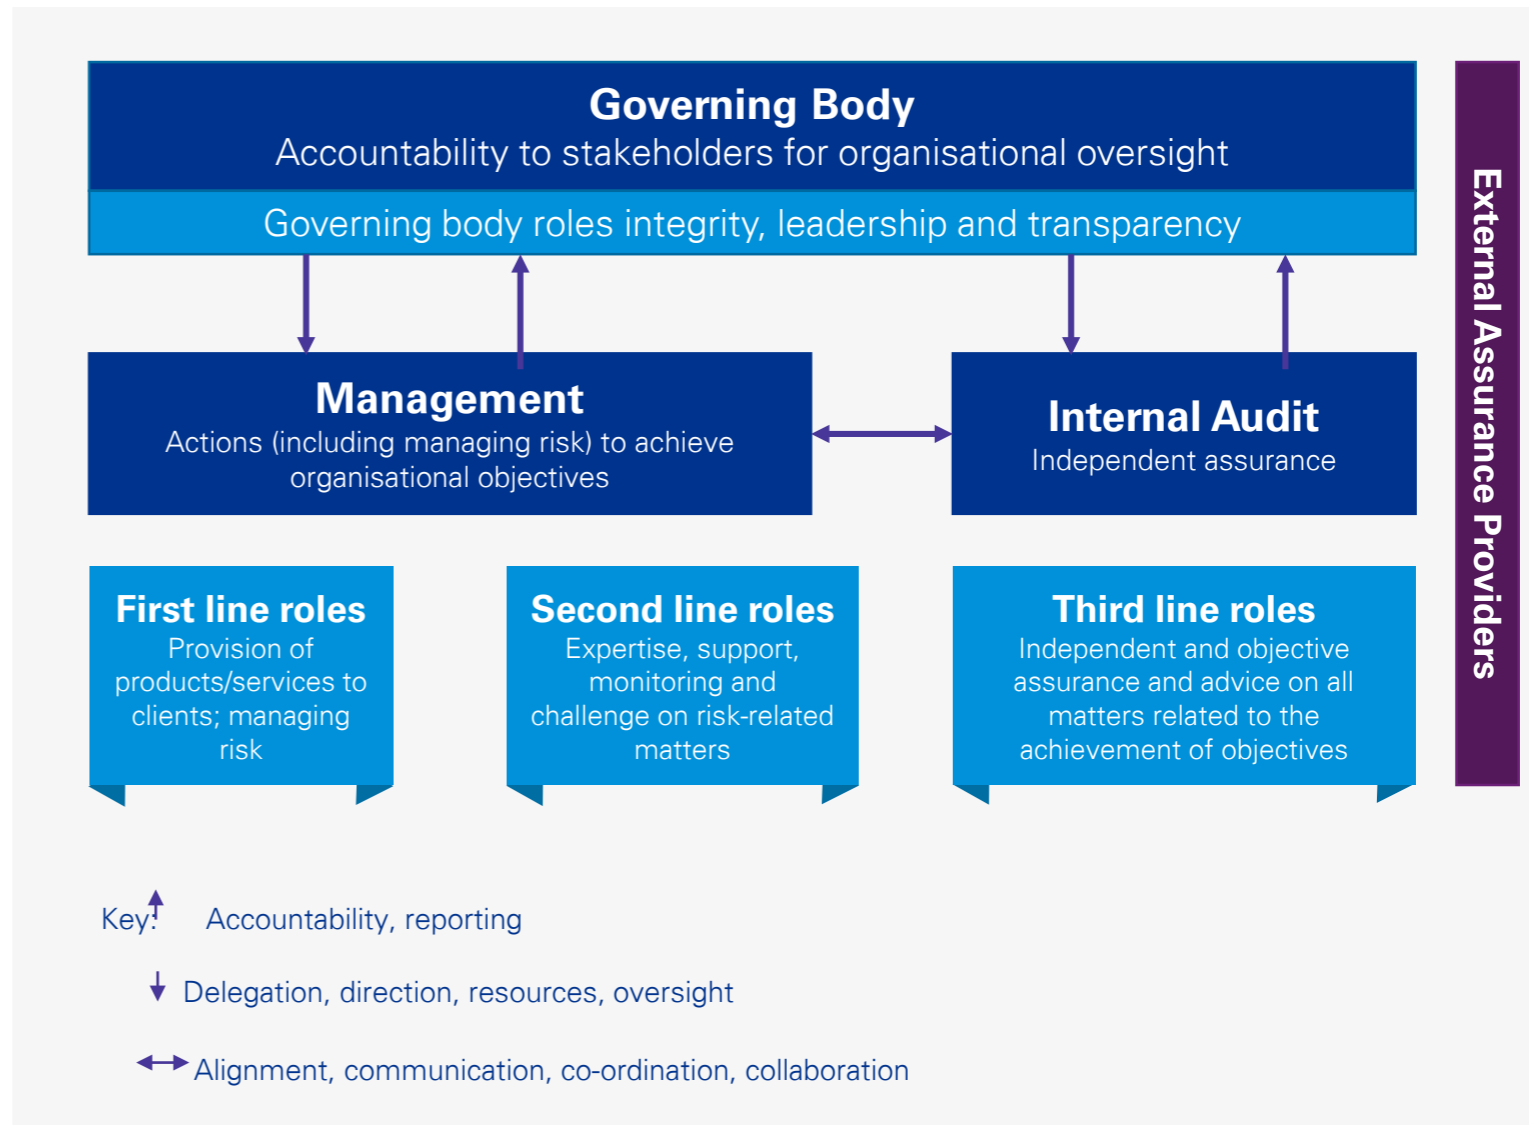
Governing Body
Accountability to stakeholders for organisational oversight

Governing body roles integrity, leadership and transparency

External Assurance Providers

Management
Actions (including managing risk) to achieve organisational objectives

Internal Audit
Independent assurance

First line roles
Provision of products/services to clients; managing risk

Second line roles
Expertise, support, monitoring and challenge on risk-related matters

Third line roles
Independent and objective assurance and advice on all matters related to the achievement of objectives

Key: Accountability, reporting

Delegation, direction, resources, oversight

Alignment, communication, co-ordination, collaboration